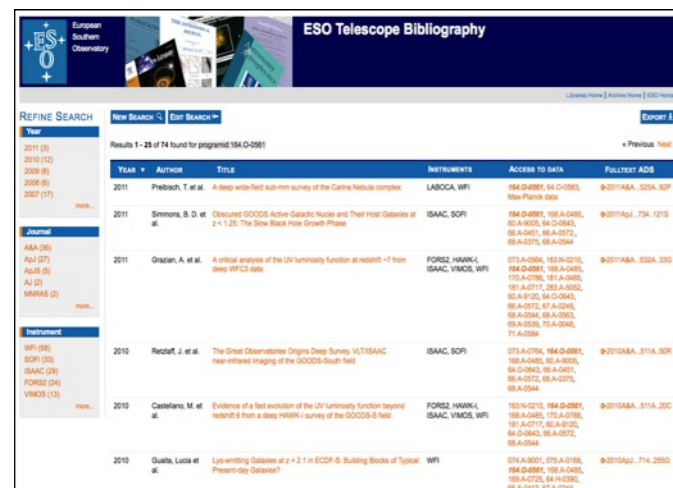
European Southern Observatory

ESO Telescope Bibliography

Libraries Home | Archive Home | ESO Home

REFINE SEARCH

Year
2011 (3)
2010 (12)
2009 (8)
2008 (6)
2007 (17)
more...

Journal
A&A (36)
ApJ (27)
ApJS (5)
AJ (2)
MNRAS (2)
more...

Instrument
WFI (68)
SOFI (33)
ISAAC (29)
FORS2 (24)
VIMOS (13)
more...

NEW SEARCH   EDIT SEARCH   EXPORT

Results 1 - 25 of 74 found for progamid:164.O-0561

« Previous  Next

| YEAR | AUTHOR | TITLE | INSTRUMENTS | ACCESS TO DATA | FULLTEXT ADS |
|---|---|---|---|---|---|
| 2011 | Preibisch, T. et al. | A deep wide-field sub-mm survey of the Carina Nebula complex | LABOCA, WFI | 164.O-0561, 64.O-0583, Max-Planck data | 2011A&A...525A..92P |
| 2011 | Simmons, B. D. et al. | Obscured GOODS Active Galactic Nuclei and Their Host Galaxies at z < 1.25: The Slow Black Hole Growth Phase | ISAAC, SOFI | 164.O-0561, 168.A-0485, 60.A-9005, 64.O-0643, 66.A-0451, 66.A-0572, 68.A-0375, 68.A-0544 | 2011ApJ...734..121S |
| 2011 | Grazian, A. et al. | A critical analysis of the UV luminosity function at redshift ~7 from deep WFC3 data | FORS2, HAWK-I, ISAAC, VIMOS, WFI | 073.A-0564, 163.N-0210, 164.O-0561, 168.A-0485, 170.A-0788, 181.A-0485, 181.A-0717, 283.A-5052, 60.A-9120, 64.O-0643, 66.A-0572, 67.A-0249, 68.A-0544, 68.A-0563, 69.A-0539, 70.A-0048, 71.A-0584 | 2011A&A...532A..33G |
| 2010 | Retzlaff, J. et al. | The Great Observatories Origins Deep Survey. VLT/ISAAC near-infrared imaging of the GOODS-South field | ISAAC, SOFI | 073.A-0764, 164.O-0561, 168.A-0485, 60.A-9005, 64.O-0643, 66.A-0451, 66.A-0572, 68.A-0375, 68.A-0544 | 2010A&A...511A..50R |
| 2010 | Castellano, M. et al. | Evidence of a fast evolution of the UV luminosity function beyond redshift 6 from a deep HAWK-I survey of the GOODS-S field | FORS2, HAWK-I, ISAAC, VIMOS, WFI | 163.N-0210, 164.O-0561, 168.A-0485, 170.A-0788, 181.A-0717, 60.A-9120, 64.O-0643, 66.A-0572, 68.A-0544 | 2010A&A...511A..20C |
| 2010 | Guaita, Lucia et al. | Lyα-emitting Galaxies at z = 2.1 in ECDF-S: Building Blocks of Typical Present-day Galaxies? | WFI | 074.A-9001, 075.A-0188, 164.O-0561, 168.A-0485, 169.A-0725, 64.H-0390, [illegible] | 2010ApJ...714..255G |